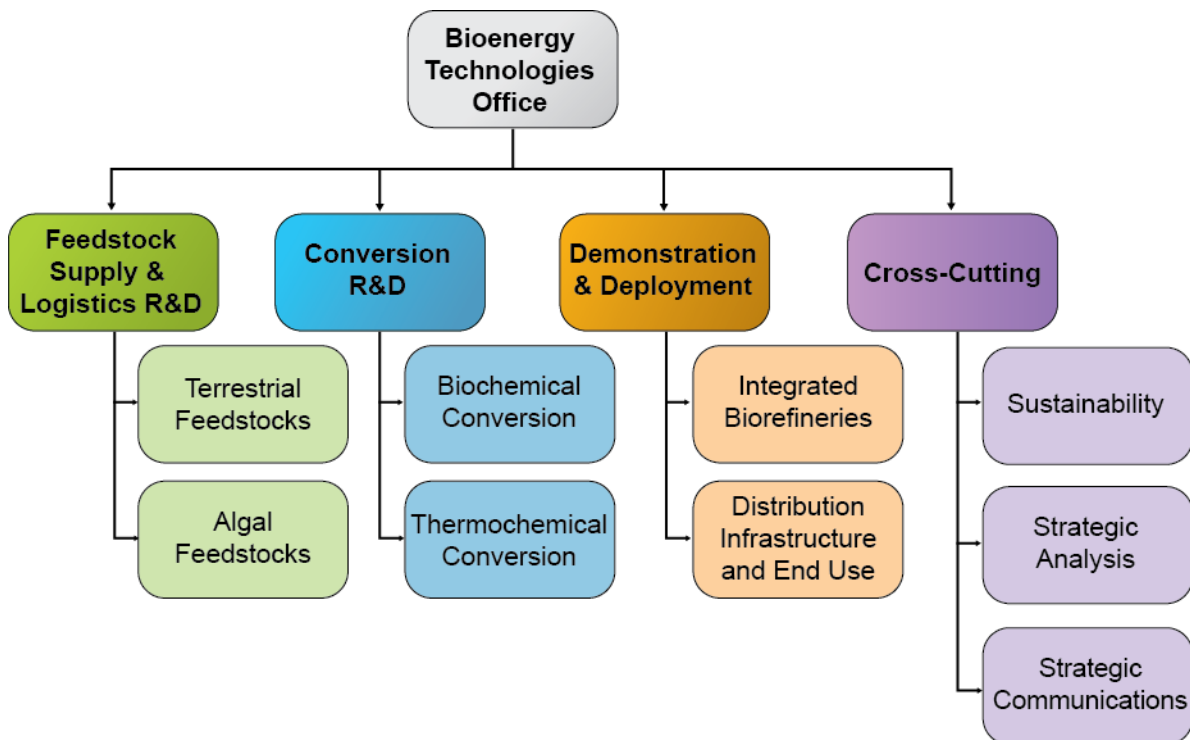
Bioenergy Technologies Office

Feedstock Supply & Logistics R&D

Terrestrial Feedstocks

Algal Feedstocks

Conversion R&D

Biochemical Conversion

Thermochemical Conversion

Demonstration & Deployment

Integrated Biorefineries

Distribution Infrastructure and End Use

Cross-Cutting

Sustainability

Strategic Analysis

Strategic Communications